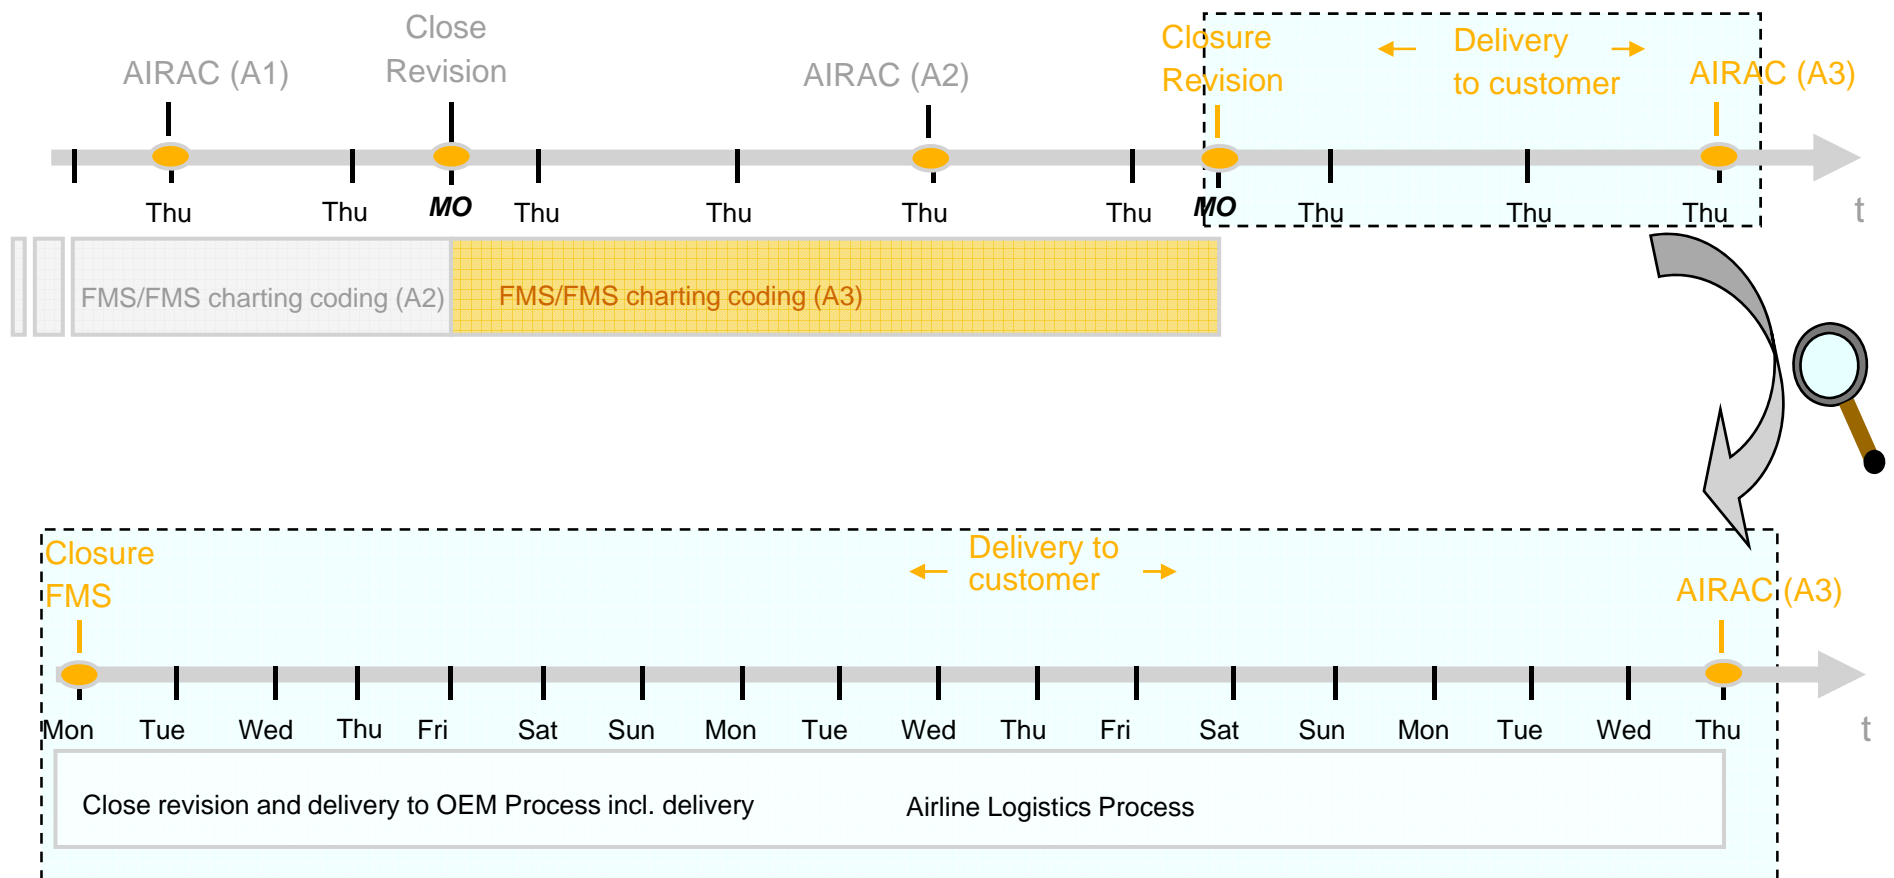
AIRAC (A1)

Close Revision

AIRAC (A2)

Closure Revision

Delivery to customer

AIRAC (A3)

Thu Thu MO Thu Thu Thu Thu MO Thu Thu Thu

t

FMS/FMS charting coding (A2)

FMS/FMS charting coding (A3)

Closure FMS

Delivery to customer

AIRAC (A3)

Mon Tue Wed Thu Fri Sat Sun Mon Tue Wed Thu Fri Sat Sun Mon Tue Wed Thu

t

Close revision and delivery to OEM Process incl. delivery

Airline Logistics Process